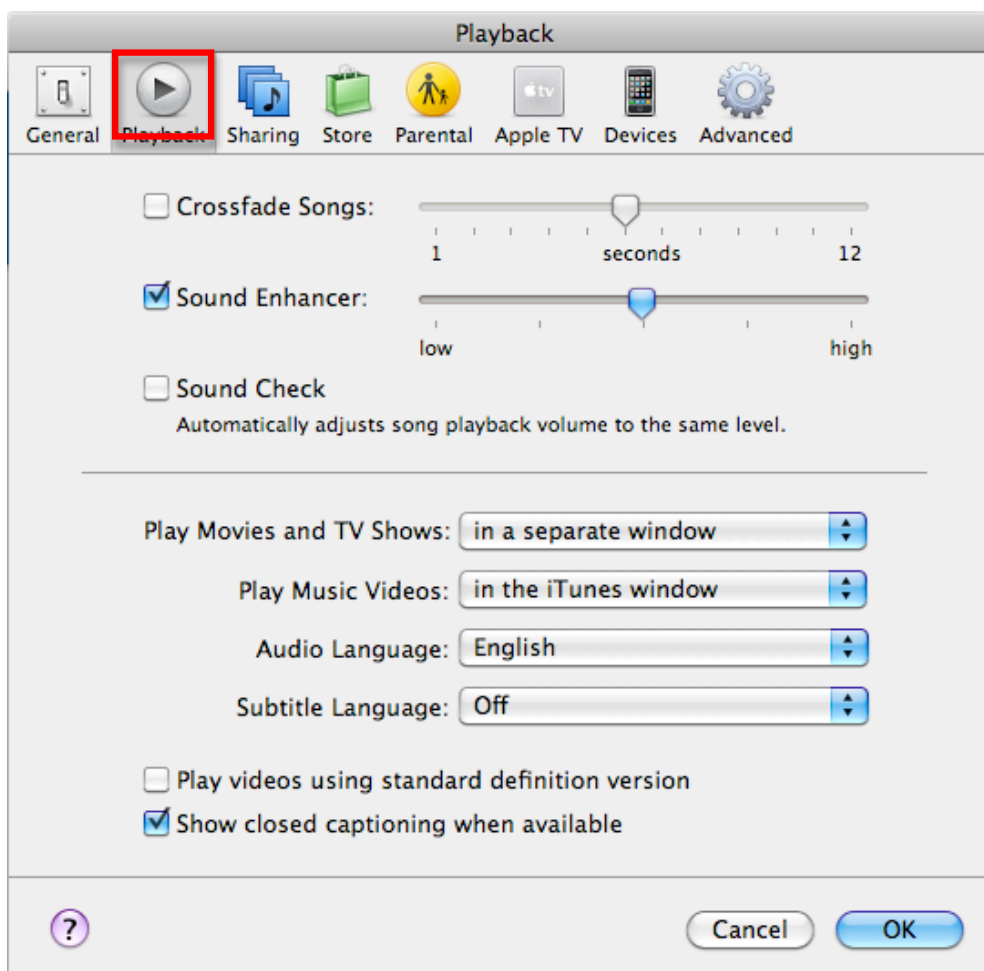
Playback

General
Playback
Sharing
Store
Parental
Apple TV
Devices
Advanced

Crossfade Songs:
1
seconds
12

Sound Enhancer:
low
high

Sound Check
Automatically adjusts song playback volume to the same level.

Play Movies and TV Shows: in a separate window
Play Music Videos: in the iTunes window
Audio Language: English
Subtitle Language: Off

Play videos using standard definition version
Show closed captioning when available

?
Cancel
OK